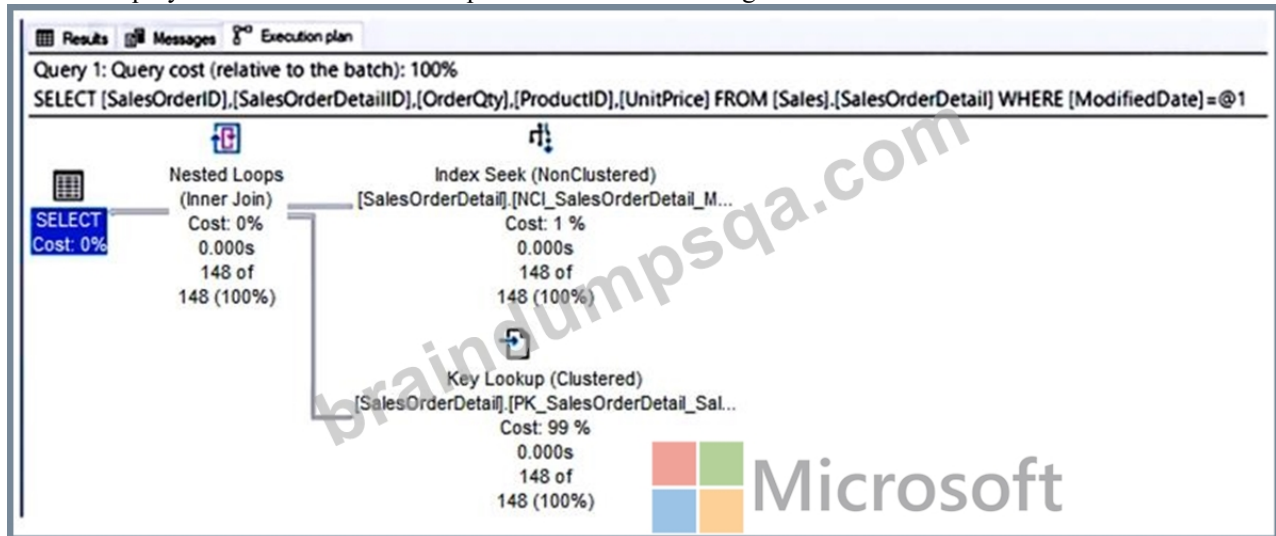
Results Messages Execution plan

Query 1: Query cost (relative to the batch): 100%
SELECT [SalesOrderID],[SalesOrderDetailID],[OrderQty],[ProductID],[UnitPrice] FROM [Sales].[SalesOrderDetail] WHERE [ModifiedDate]=@1

SELECT
Cost: 0%

Nested Loops
(Inner Join)
Cost: 0%
0.000s
148 of
148 (100%)

Index Seek (NonClustered)
[SalesOrderDetail].[NCI_SalesOrderDetail_M...
Cost: 1 %
0.000s
148 of
148 (100%)

Key Lookup (Clustered)
[SalesOrderDetail].[PK_SalesOrderDetail_Sal...
Cost: 99 %
0.000s
148 of
148 (100%)

braindumpsqa.com

Microsoft